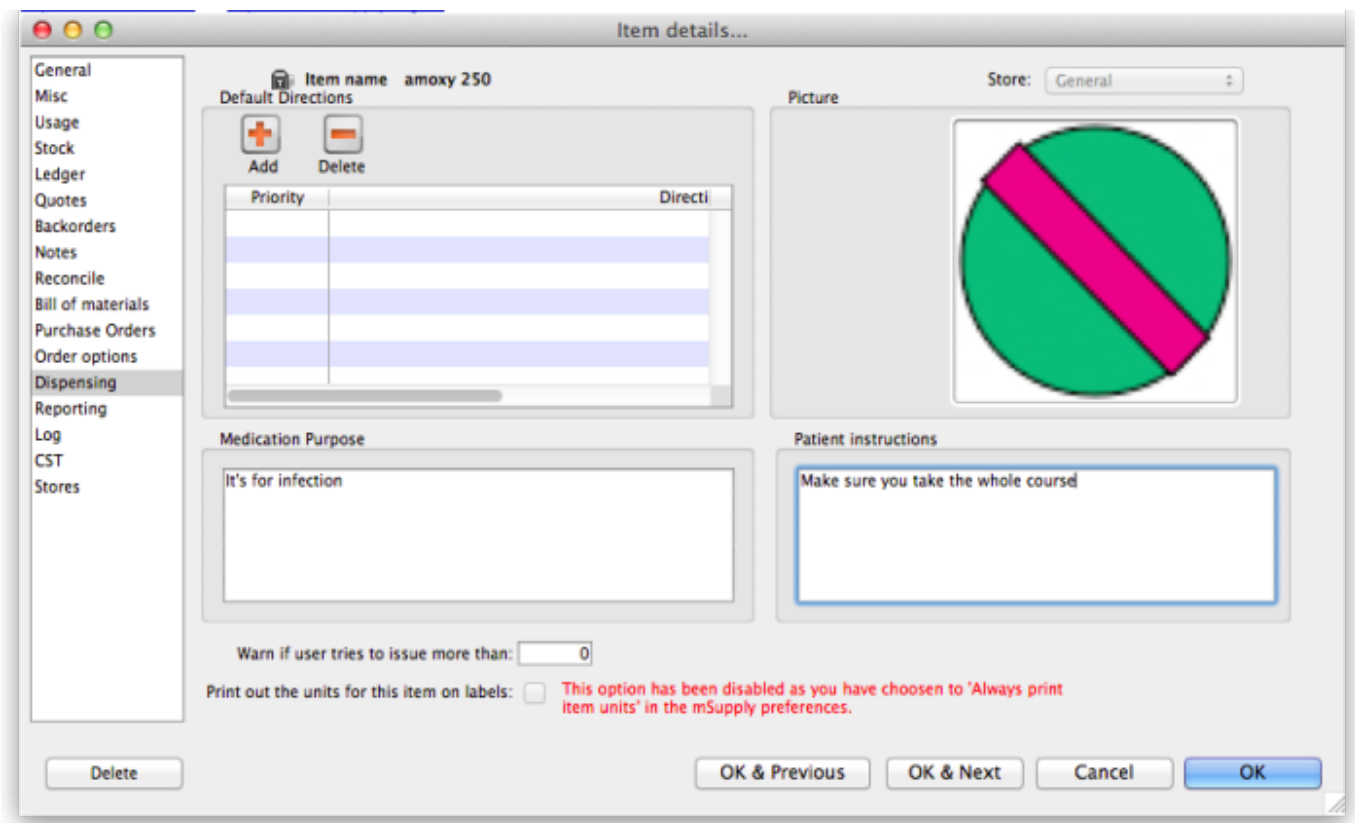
Item details...

General
Misc
Usage
Stock
Ledger
Quotes
Backorders
Notes
Reconcile
Bill of materials
Purchase Orders
Order options
Dispensing
Reporting
Log
CST
Stores

Item name amoxy 250

Store: General

Default Directions

Add Delete

| Priority | Directi |
|---|---|
| | |
| | |
| | |
| | |
| | |
| | |
| | |

Picture

Medication Purpose

It's for infection

Patient instructions

Make sure you take the whole course

Warn if user tries to issue more than: 0

Print out the units for this item on labels: This option has been disabled as you have choosen to 'Always print item units' in the mSupply preferences.

Delete

OK & Previous OK & Next Cancel OK